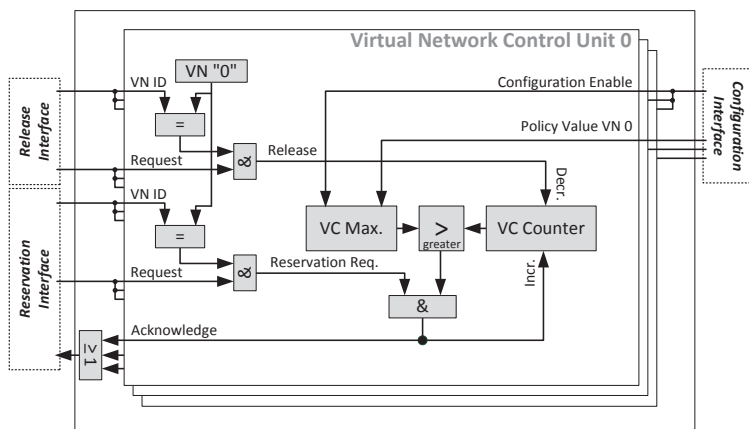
Virtual Network Control Unit 0

Release Interface

VN ID

VN "0"

=

Request

&

Release

Configuration Enable

Policy Value VN 0

Configuration Interface

Decr.

VC Max.

>
greater

VC Counter

Reservation Interface

VN ID

=

Request

&

Reservation Req.

Incr.

&

Acknowledge

≥1